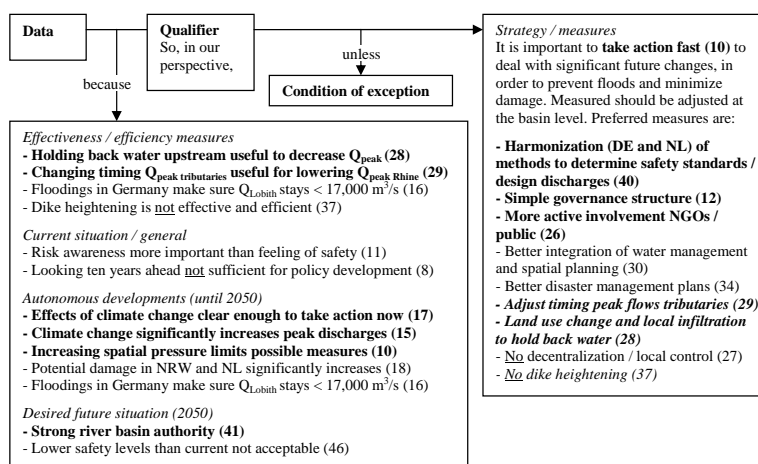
Data

Qualifier
So, in our perspective,

unless

Condition of exception

because

Strategy / measures
It is important to **take action fast (10)** to deal with significant future changes, in order to prevent floods and minimize damage. Measured should be adjusted at the basin level. Preferred measures are:

**- Harmonization (DE and NL) of methods to determine safety standards / design discharges (40)**
**- Simple governance structure (12)**
**- More active involvement NGOs / public (26)**
- Better integration of water management and spatial planning (30)
- Better disaster management plans (34)
*- Adjust timing peak flows tributaries (29)*
*- Land use change and local infiltration to hold back water (28)*
- No decentralization / local control (27)
- *No dike heightening (37)*

*Effectiveness / efficiency measures*
**- Holding back water upstream useful to decrease $Q_{peak}$ (28)**
**- Changing timing $Q_{peak\ tributaries}$ useful for lowering $Q_{peak\ Rhine}$ (29)**
- Floodings in Germany make sure $Q_{Lobith}$ stays < 17,000 $m^3/s$ (16)
- Dike heightening is not effective and efficient (37)

*Current situation / general*
- Risk awareness more important than feeling of safety (11)
- Looking ten years ahead not sufficient for policy development (8)

*Autonomous developments (until 2050)*
**- Effects of climate change clear enough to take action now (17)**
**- Climate change significantly increases peak discharges (15)**
**- Increasing spatial pressure limits possible measures (10)**
- Potential damage in NRW and NL significantly increases (18)
- Floodings in Germany make sure $Q_{Lobith}$ stays < 17,000 $m^3/s$ (16)

*Desired future situation (2050)*
**- Strong river basin authority (41)**
- Lower safety levels than current not acceptable (46)